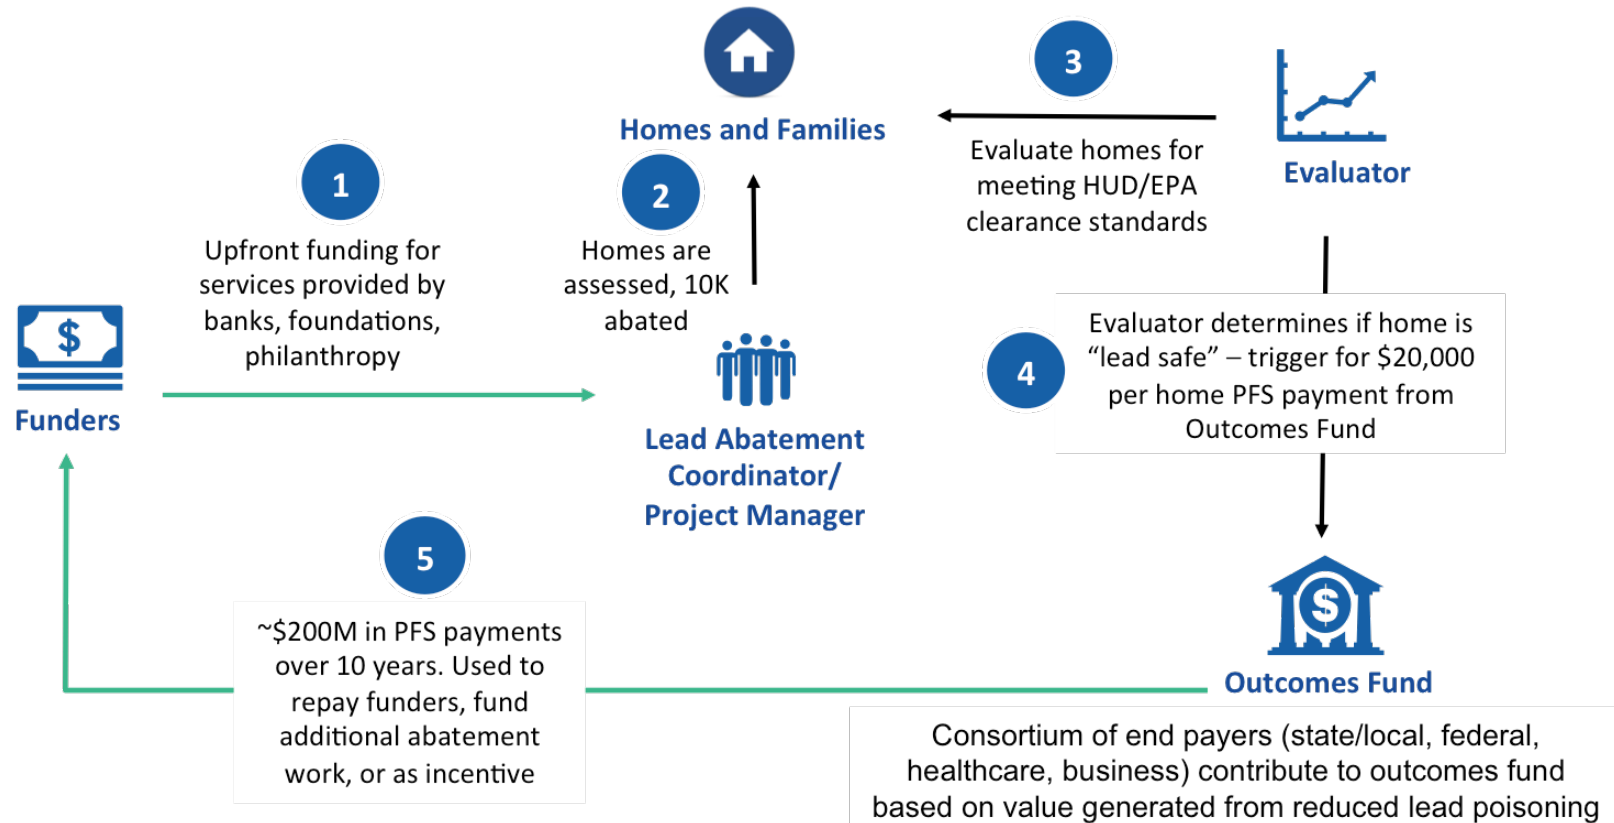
Homes and Families

3

Evaluate homes for meeting HUD/EPA clearance standards

Evaluator

1

Upfront funding for services provided by banks, foundations, philanthropy

2

Homes are assessed, 10K abated

$

Funders

Lead Abatement Coordinator/ Project Manager

4

Evaluator determines if home is "lead safe" – trigger for $20,000 per home PFS payment from Outcomes Fund

5

~$200M in PFS payments over 10 years. Used to repay funders, fund additional abatement work, or as incentive

$

Outcomes Fund

Consortium of end payers (state/local, federal, healthcare, business) contribute to outcomes fund based on value generated from reduced lead poisoning